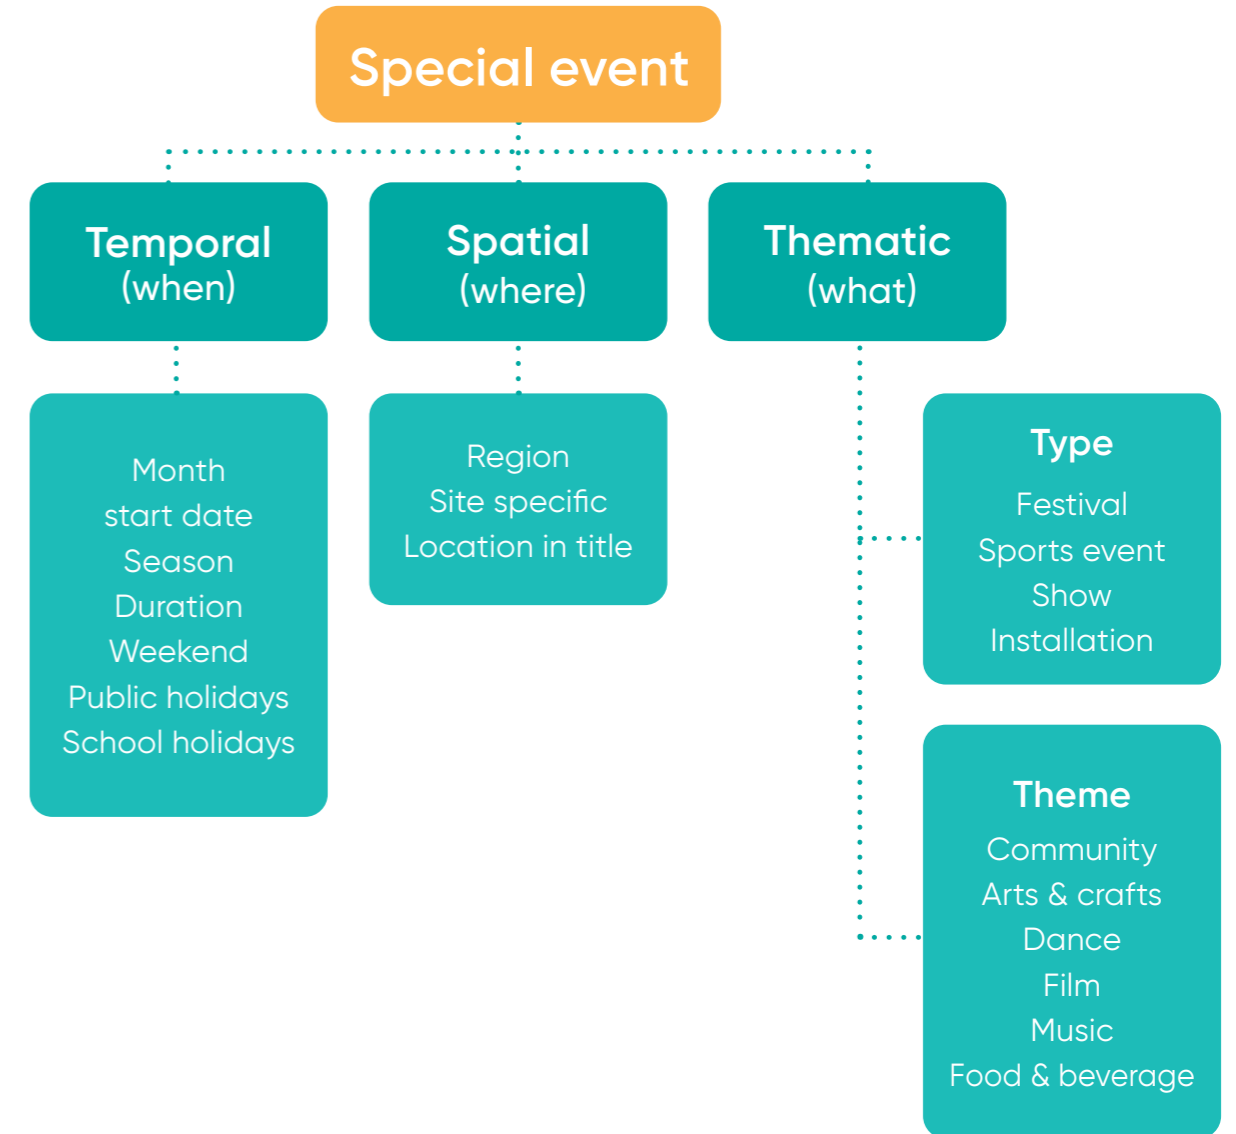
Special event

Temporal
(when)

Spatial
(where)

Thematic
(what)

Month
start date
Season
Duration
Weekend
Public holidays
School holidays

Region
Site specific
Location in title

Type
Festival
Sports event
Show
Installation

Theme
Community
Arts & crafts
Dance
Film
Music
Food & beverage